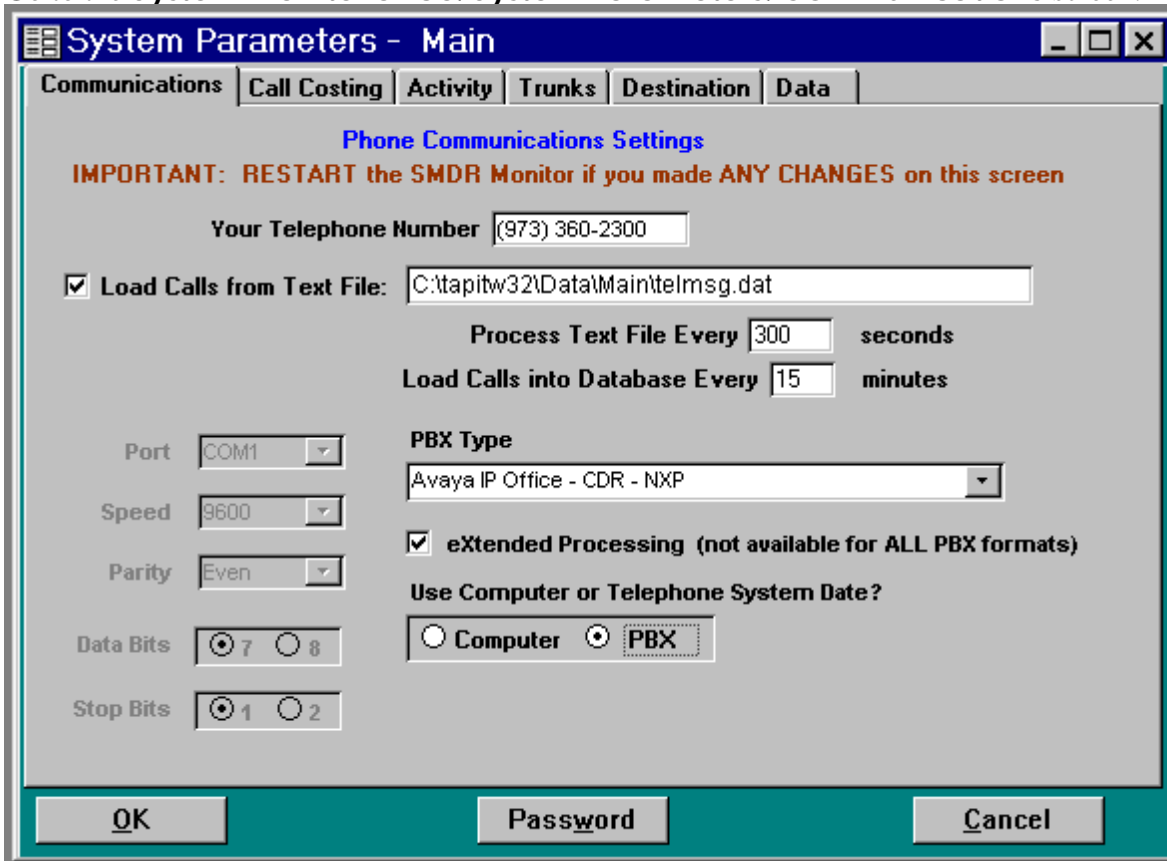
System Parameters - Main

Communications | Call Costing | Activity | Trunks | Destination | Data

Phone Communications Settings

IMPORTANT: RESTART the SMDR Monitor if you made ANY CHANGES on this screen

Your Telephone Number (973) 360-2300

☑ Load Calls from Text File: C:\tapitw32\Data\Main\telmsg.dat

Process Text File Every 300 seconds

Load Calls into Database Every 15 minutes

Port COM1

Speed 9600

Parity Even

Data Bits 7 8

Stop Bits 1 2

PBX Type

Avaya IP Office - CDR - NXP

☑ eXtended Processing (not available for ALL PBX formats)

Use Computer or Telephone System Date?

Computer PBX

OK Password Cancel